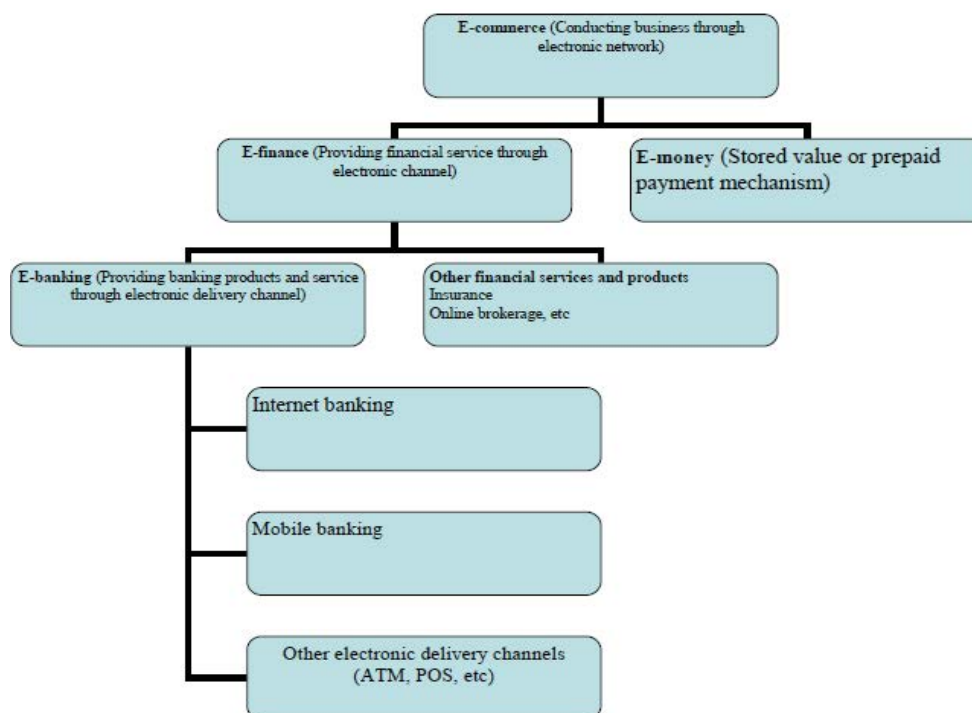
E-commerce (Conducting business through electronic network)

E-finance (Providing financial service through electronic channel)

E-money (Stored value or prepaid payment mechanism)

E-banking (Providing banking products and service through electronic delivery channel)

Other financial services and products
Insurance
Online brokerage, etc

Internet banking

Mobile banking

Other electronic delivery channels (ATM, POS, etc)